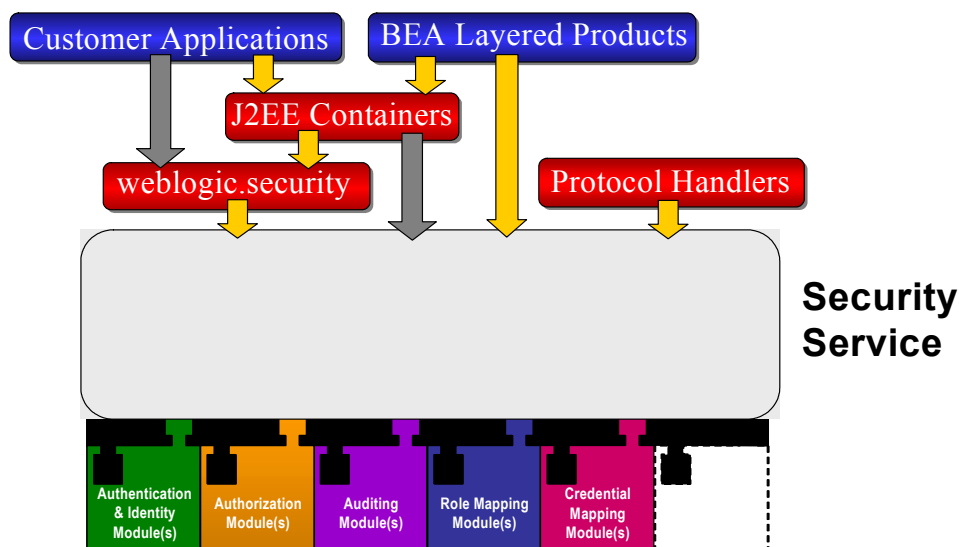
Customer Applications

BEA Layered Products

J2EE Containers

weblogic.security

Protocol Handlers

Security Service

Authentication & Identity Module(s)

Authorization Module(s)

Auditing Module(s)

Role Mapping Module(s)

Credential Mapping Module(s)